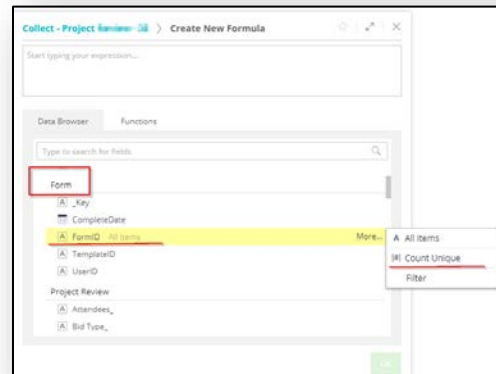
Collect - Project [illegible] > Create New Formula

Start typing your expression...

Data Browser
Functions

Type to search for fields

Form
_Key
CompleteDate
FormID All Items
More...
TemplateID
UserID
Project Review
Attendees_
Bid Type_

All Items
Count Unique
Filter

OK